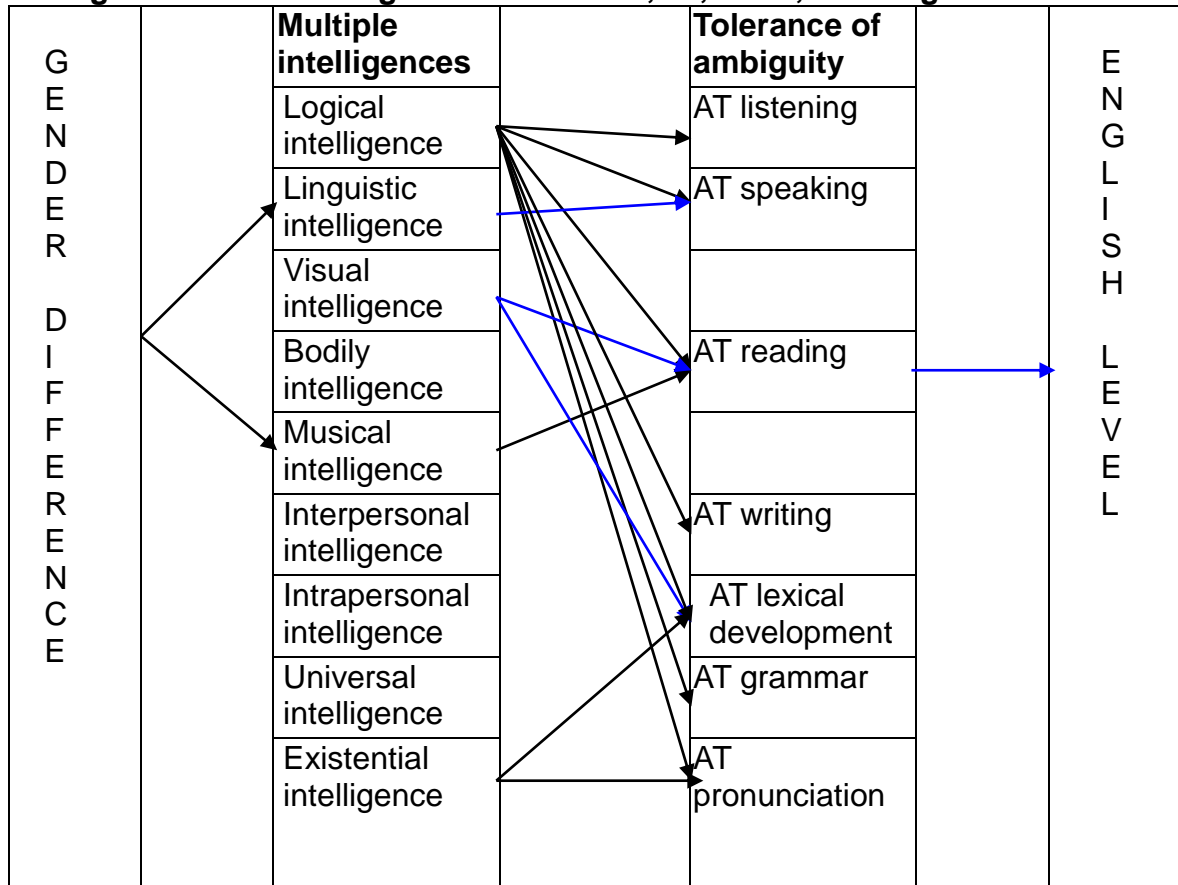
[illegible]

GENDER DIFFERENCE

| Multiple intelligences | Tolerance of ambiguity |
|---|---|
| Logical intelligence | AT listening |
| Linguistic intelligence | AT speaking |
| Visual intelligence | |
| Bodily intelligence | AT reading |
| Musical intelligence | |
| Interpersonal intelligence | AT writing |
| Intrapersonal intelligence | AT lexical development |
| Universal intelligence | AT grammar |
| Existential intelligence | AT pronunciation |

ENGLISH LEVEL